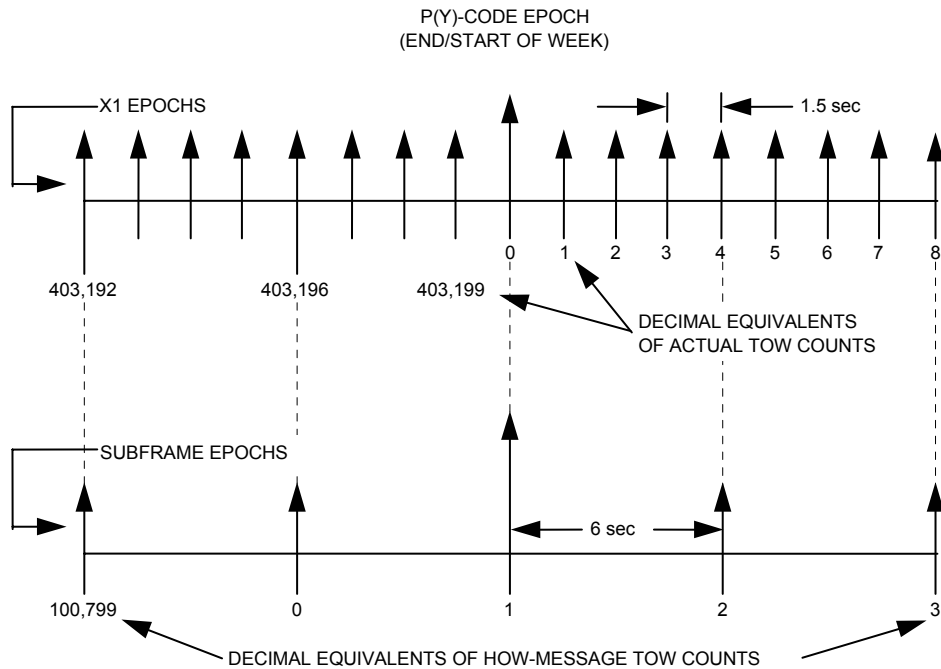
P(Y)-CODE EPOCH
(END/START OF WEEK)

X1 EPOCHS

1.5 sec

0 1 2 3 4 5 6 7 8

403,192 403,196 403,199

DECIMAL EQUIVALENTS
OF ACTUAL TOW COUNTS

SUBFRAME EPOCHS

6 sec

100,799 0 1 2 3

DECIMAL EQUIVALENTS OF HOW-MESSAGE TOW COUNTS